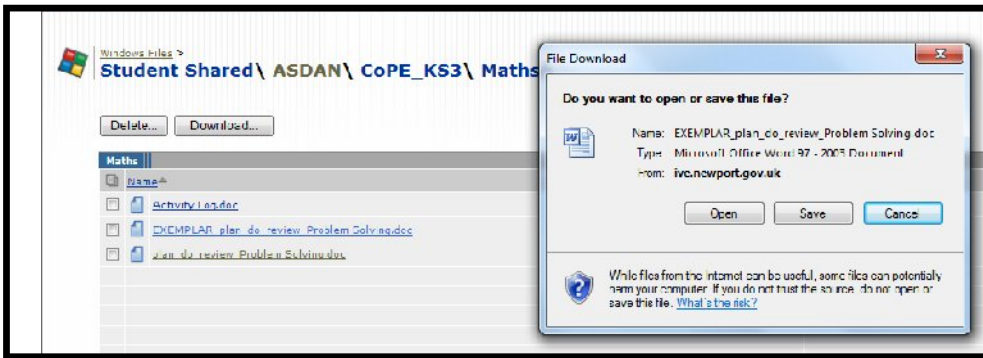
Windows Files >
Student Shared\ ASDAN\ CoPE_KS3\ Maths

Delete... Download...

Maths

Name

Activity Log.doc

EXEMPLAR_plan_do_review_Problem Solving.doc

plan_do_review_Problem Solving.doc

File Download

Do you want to open or save this file?

Name: EXEMPLAR_plan_do_review_Problem Solving.doc

Type: Microsoft Office Word 97 - 2003 Document

From: ive.newport.gov.uk

Open Save Cancel

While files from the Internet can be useful, some files can potentially harm your computer. If you do not trust the source, do not open or save this file. What's the risk?